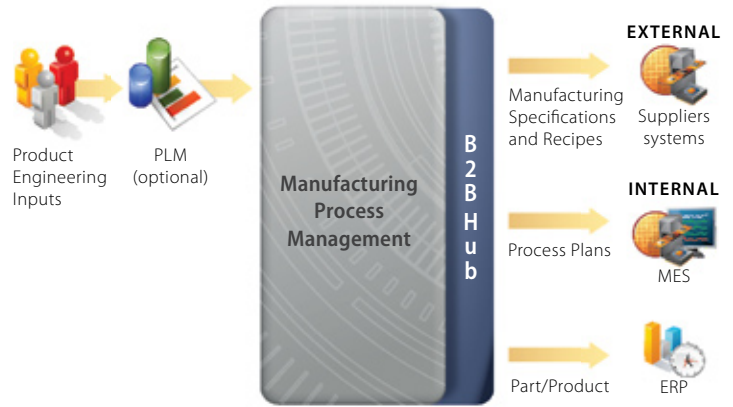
Product Engineering Inputs

PLM (optional)

Manufacturing Process Management

B2B Hub

EXTERNAL

Manufacturing Specifications and Recipes

Suppliers systems

INTERNAL

Process Plans

MES

Part/Product

ERP